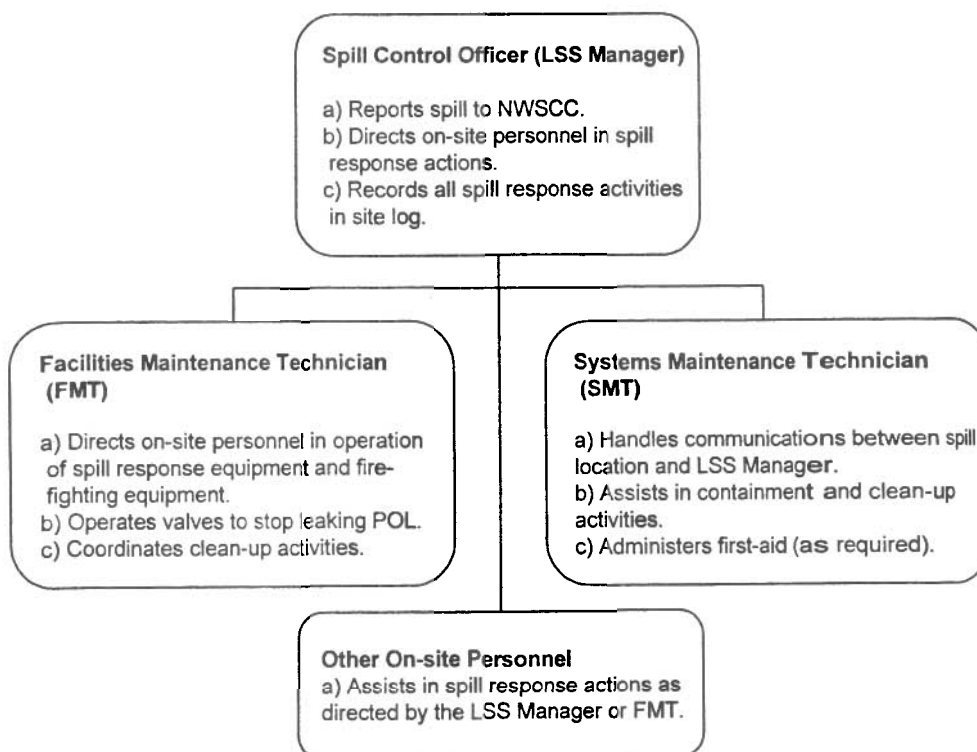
Spill Control Officer (LSS Manager)

a) Reports spill to NWSCC.
b) Directs on-site personnel in spill response actions.
c) Records all spill response activities in site log.

Facilities Maintenance Technician (FMT)

a) Directs on-site personnel in operation of spill response equipment and fire-fighting equipment.
b) Operates valves to stop leaking POL.
c) Coordinates clean-up activities.

Systems Maintenance Technician (SMT)

a) Handles communications between spill location and LSS Manager.
b) Assists in containment and clean-up activities.
c) Administers first-aid (as required).

Other On-site Personnel
a) Assists in spill response actions as directed by the LSS Manager or FMT.